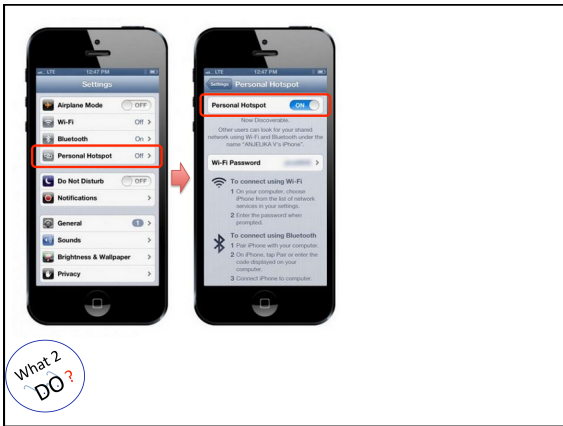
LTE 12:47 PM

Settings

Airplane Mode OFF

Wi-Fi Off >

Bluetooth On >

Personal Hotspot Off >

Do Not Disturb OFF

Notifications >

General 1 >

Sounds >

Brightness & Wallpaper >

Privacy >

LTE 12:47 PM

Settings Personal Hotspot

Personal Hotspot ON

Now Discoverable.

Other users can look for your shared network using Wi-Fi and Bluetooth under the name "ANJELIKA V's iPhone".

Wi-Fi Password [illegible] >

To connect using Wi-Fi

1 On your computer, choose iPhone from the list of network services in your settings.

2 Enter the password when prompted.

To connect using Bluetooth

1 Pair iPhone with your computer.

2 On iPhone, tap Pair or enter the code displayed on your computer.

3 Connect iPhone to computer.

What 2 DO ?